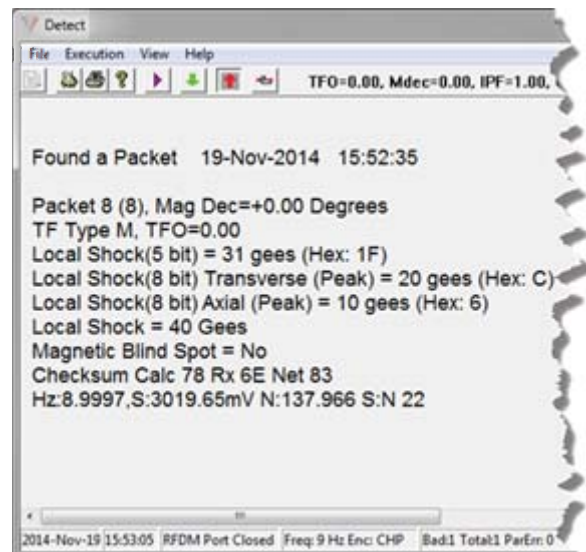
Detect

File Execution View Help

TFO=0.00, Mdec=0.00, IPF=1.00,

Found a Packet 19-Nov-2014 15:52:35

Packet 8 (8), Mag Dec=+0.00 Degrees
TF Type M, TFO=0.00
Local Shock(5 bit) = 31 gees (Hex: 1F)
Local Shock(8 bit) Transverse (Peak) = 20 gees (Hex: C)
Local Shock(8 bit) Axial (Peak) = 10 gees (Hex: 6)
Local Shock = 40 Gees
Magnetic Blind Spot = No
Checksum Calc 78 Rx 6E Net 83
Hz:8.9997,S:3019.65mV N:137.966 S:N 22

2014-Nov-19 15:53:05 RFDM Port Closed Freq: 9 Hz Enc: CHP Bad:1 Total:1 ParErr: 0